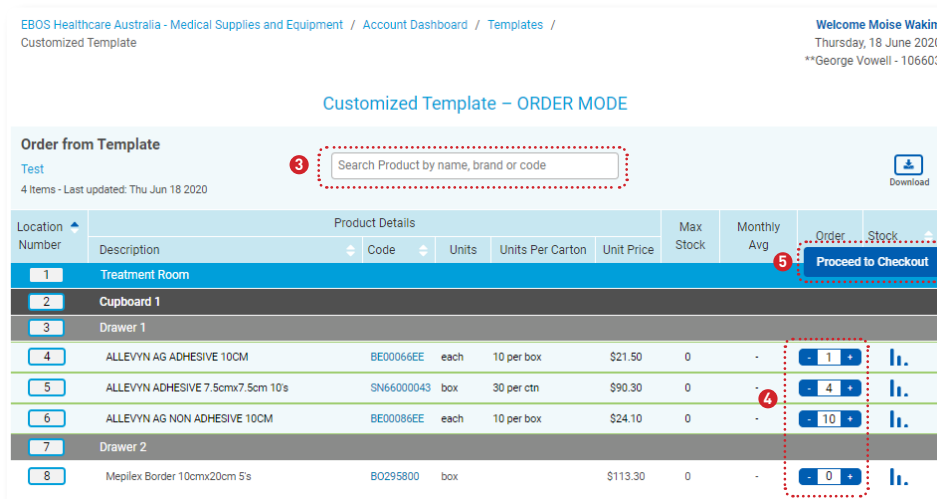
EBOS Healthcare Australia - Medical Supplies and Equipment / Account Dashboard / Templates / Customized Template

Welcome Moise Wakin
Thursday, 18 June 2020
**George Vowell - 10660

Customized Template – ORDER MODE

Order from Template
Test
4 Items - Last updated: Thu Jun 18 2020

3 Search Product by name, brand or code

Download

| Location Number | Description | Code | Units | Units Per Carton | Unit Price | Max Stock | Monthly Avg | Order | Stock |
|---|---|---|---|---|---|---|---|---|---|
| 1 | Treatment Room | | | | | | | 5 Proceed to Checkout | |
| 2 | Cupboard 1 | | | | | | | | |
| 3 | Drawer 1 | | | | | | | | |
| 4 | ALLEVYN AG ADHESIVE 10CM | BE00066EE | each | 10 per box | $21.50 | 0 | - | - 1 + | |
| 5 | ALLEVYN ADHESIVE 7.5cmx7.5cm 10's | SN66000043 | box | 30 per ctn | $90.30 | 0 | - | - 4 + | |
| 6 | ALLEVYN AG NON ADHESIVE 10CM | BE00086EE | each | 10 per box | $24.10 | 0 | - | - 10 + | |
| 7 | Drawer 2 | | | | | | | | |
| 8 | Mepilex Border 10cmx20cm 5's | BO295800 | box | | $113.30 | 0 | - | - 0 + | |

Product Details
4